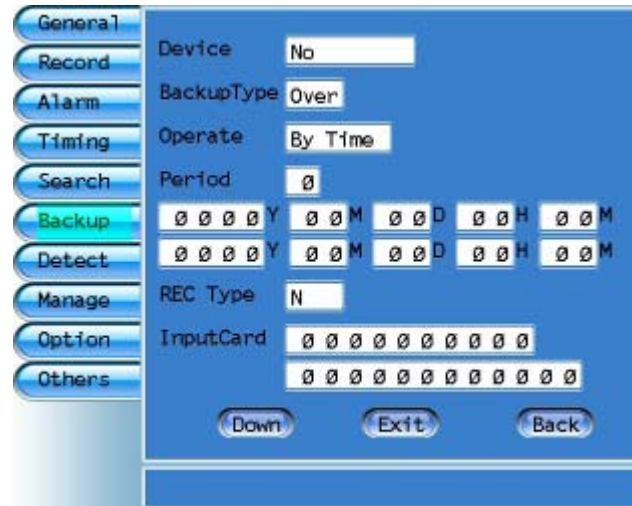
General
Record
Alarm
Timing
Search
Backup
Detect
Manage
Option
Others

Device No
BackupType Over
Operate By Time
Period 0

| 0000Y | 00M | 00D | 00H | 00M |
|---|---|---|---|---|
| 0000Y | 00M | 00D | 00H | 00M |

REC Type N
InputCard 0000000000
000000000000

Down Exit Back